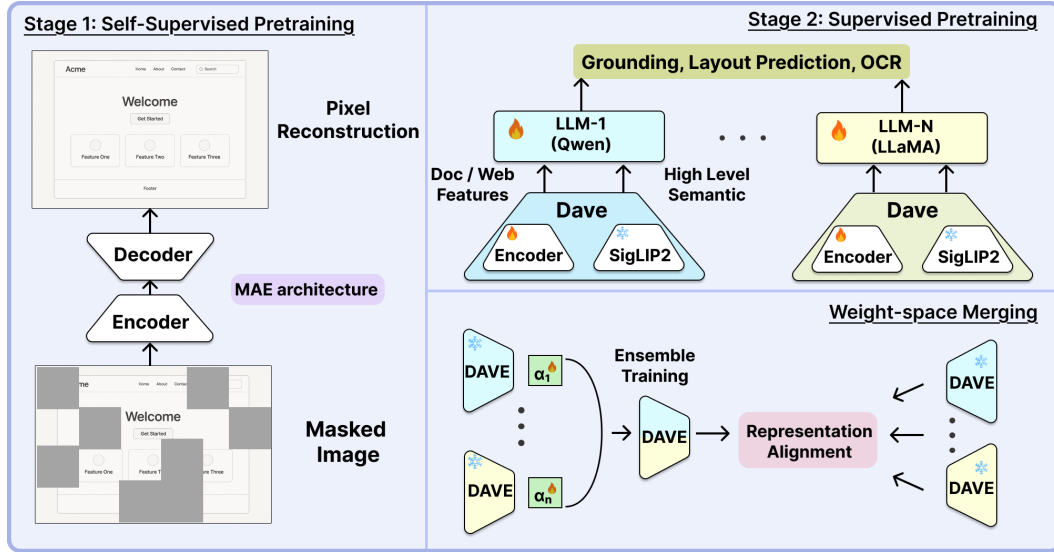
Stage 1: Self-Supervised Pretraining

Acme Home About Contact Search

Welcome

Get Started

Feature One Feature Two Feature Three

Footer

Pixel Reconstruction

Decoder

MAE architecture

Encoder

cme Home About Contac

Welcome

Get Started

Feature One Feature T ure Three

Masked Image

Stage 2: Supervised Pretraining

Grounding, Layout Prediction, OCR

LLM-1 (Qwen)

LLM-N (LLaMA)

Doc / Web Features

High Level Semantic

Dave

Encoder

SigLIP2

Dave

Encoder

SigLIP2

Weight-space Merging

DAVE

$\alpha_1$

DAVE

$\alpha_n$

Ensemble Training

DAVE

Representation Alignment

DAVE

DAVE